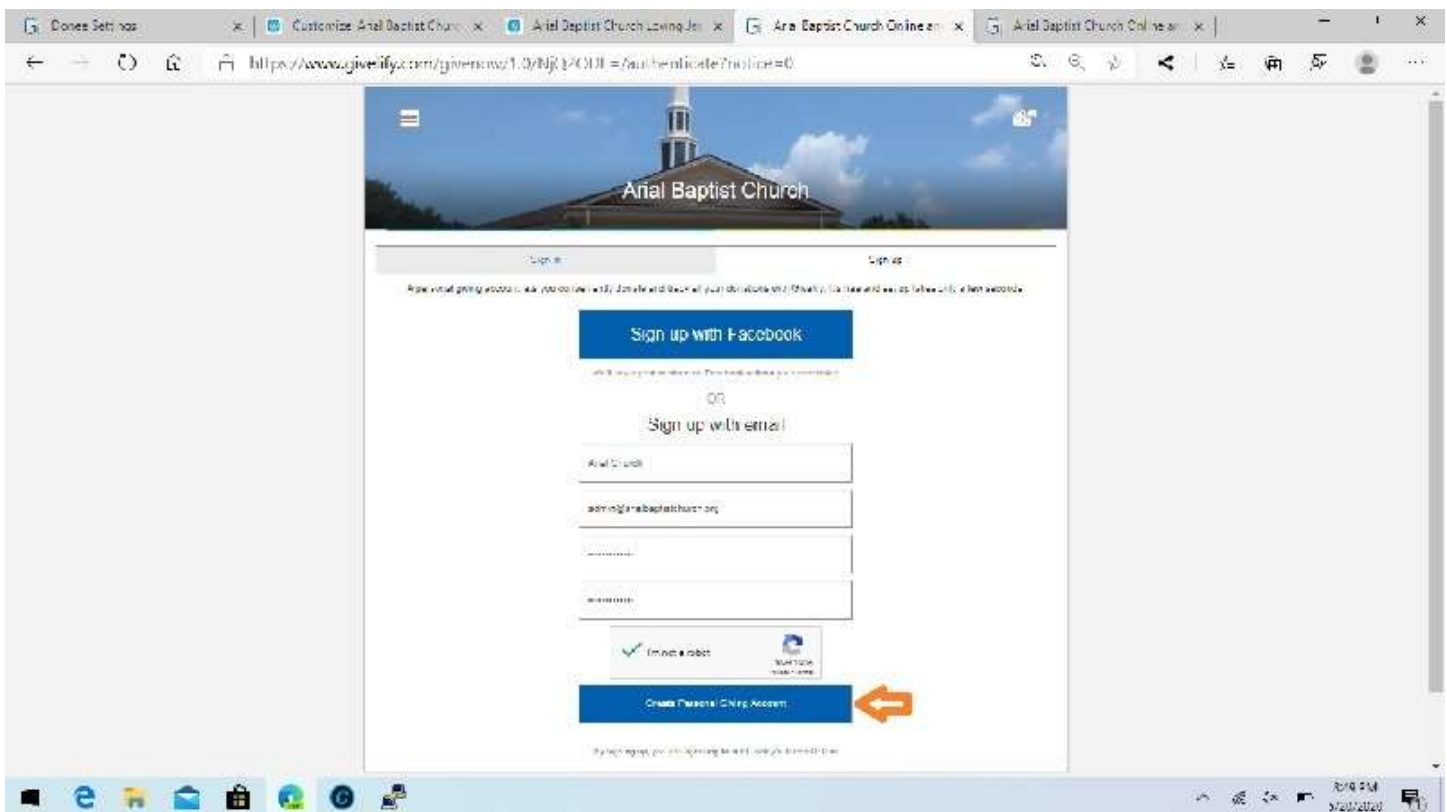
Donee Settings
Customize Arial Baptist Chur
Arial Baptist Church Loving Jes
Arial Baptist Church Online an
Arial Baptist Church Online an

https://www.givelify.com/givenow/1.0/NjQ2OQ==/authenticate?notice=0

Arial Baptist Church

Sign in
Sign up

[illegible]

Sign up with Facebook

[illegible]

OR

Sign up with email

Arial Church

admin@arialbaptistchurch.org

I'm not a robot

Create Personal Giving Account

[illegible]

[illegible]